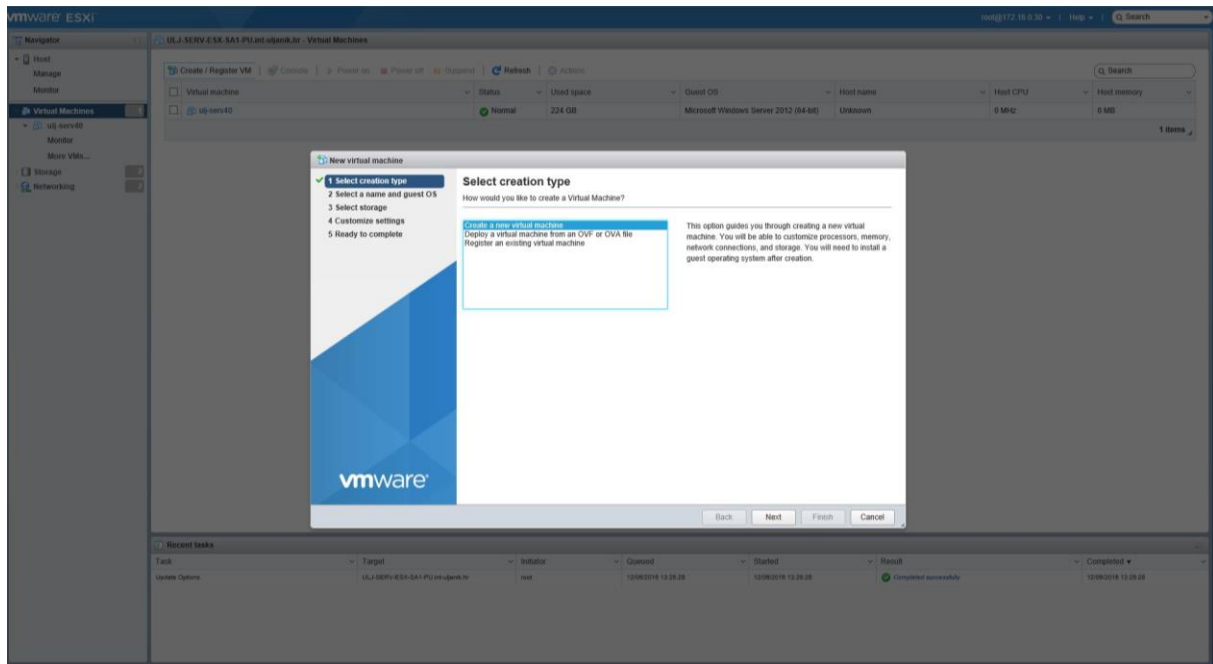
vmware ESXi

root@172.16.0.30 | Help | Search

Navigator

Host
Manage
Monitor

Virtual Machines
ulj-serv40
Monitor
More VMs...

Storage

Networking

ULJ-SERV-ESX-SA1-PU.int.uljanik.hr - Virtual Machines

Create / Register VM | Console | Power on | Power off | Suspend | Refresh | Actions

Search

| Virtual machine | Status | Used space | Guest OS | Host name | Host CPU | Host memory |
|---|---|---|---|---|---|---|
| ulj-serv40 | Normal | 224 GB | Microsoft Windows Server 2012 (64-bit) | Unknown | 0 MHz | 0 MB |

1 items

New virtual machine

1 Select creation type
2 Select a name and guest OS
3 Select storage
4 Customize settings
5 Ready to complete

Select creation type
How would you like to create a Virtual Machine?

Create a new virtual machine
Deploy a virtual machine from an OVF or OVA file
Register an existing virtual machine

This option guides you through creating a new virtual machine. You will be able to customize processors, memory, network connections, and storage. You will need to install a guest operating system after creation.

vmware

Back | Next | Finish | Cancel

Recent tasks

| Task | Target | Initiator | Queued | Started | Result | Completed |
|---|---|---|---|---|---|---|
| Update Options | ULJ-SERV-ESX-SA1-PU.int.uljanik.hr | root | 12/08/2018 12:28:28 | 12/08/2018 12:28:28 | Completed successfully | 12/08/2018 12:28:28 |